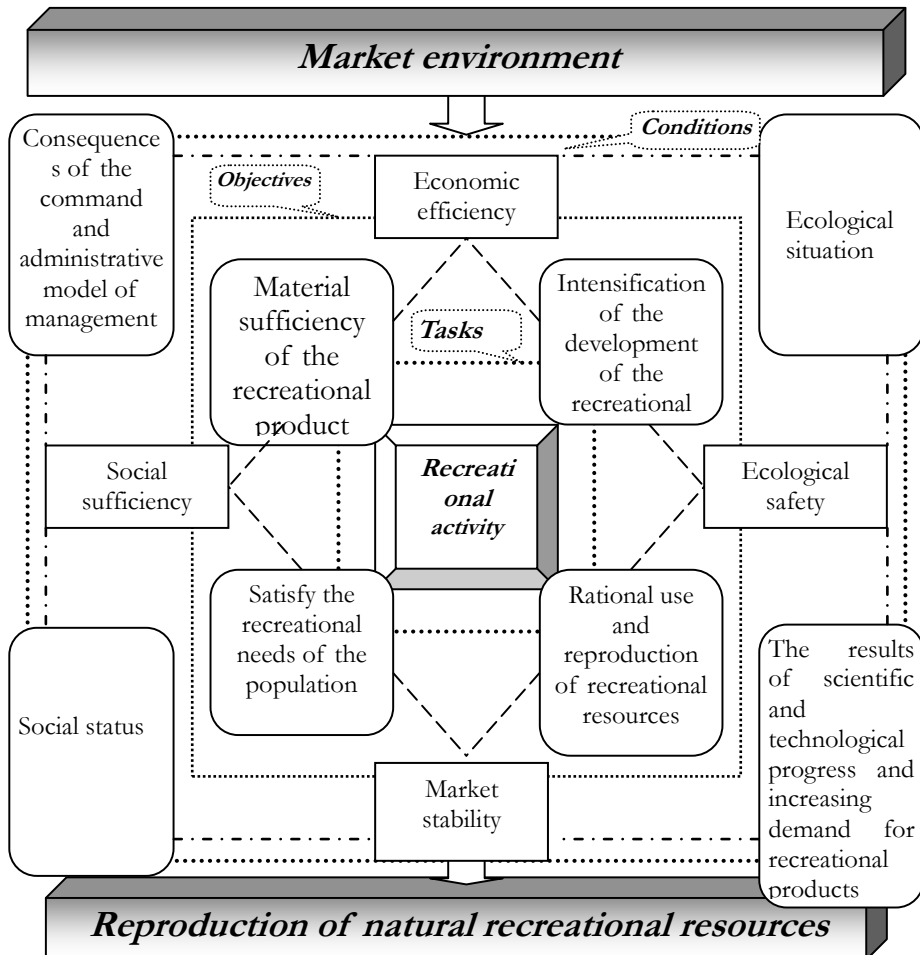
Market environment

Conditions

Consequences of the command and administrative model of management

Objectives

Economic efficiency

Ecological situation

Material sufficiency of the recreational product

Tasks

Intensification of the development of the recreational

Social sufficiency

Recreational activity

Ecological safety

Satisfy the recreational needs of the population

Rational use and reproduction of recreational resources

Social status

The results of scientific and technological progress and increasing demand for recreational products

Market stability

Reproduction of natural recreational resources